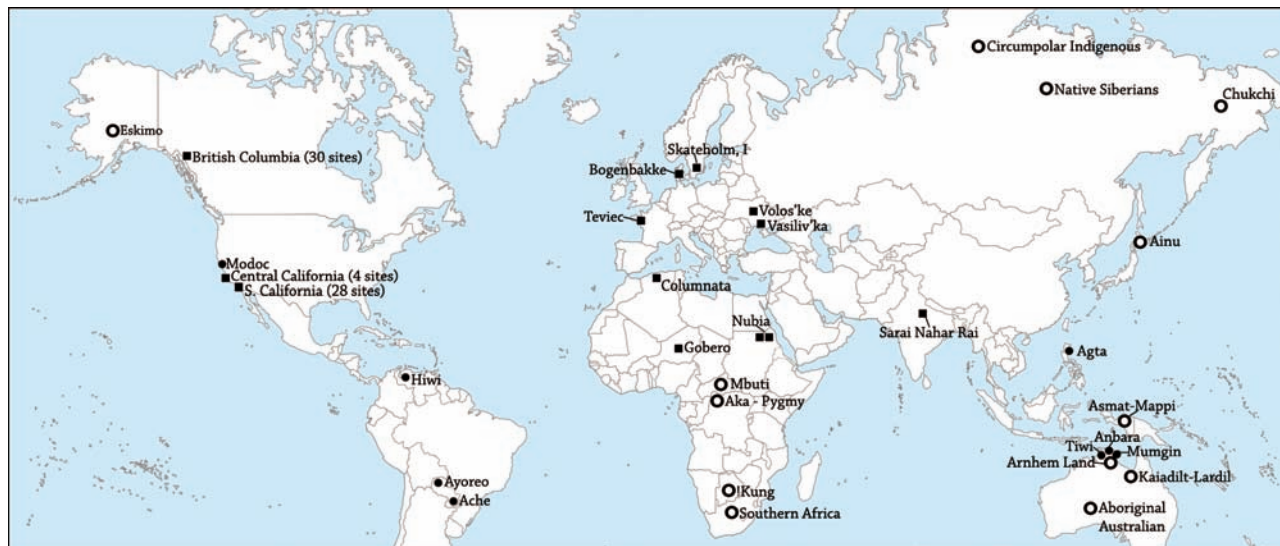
Circumpolar Indigenous
Native Siberians
Chukchi
Eskimo
British Columbia (30 sites)
Skateholm, I
Bogenbakke
Teviec
Volos'ke
Vasiliv'ka
Ainu
Modoc
Central California (4 sites)
S. California (28 sites)
Columnata
Nubia
Sarai Nahar Rai
Gobero
Agta
Hiwi
Mbuti
Aka - Pygmy
Asmat-Mappi
Anbara
Tiwi
Mumgin
Arnhem Land
Kaiadilt-Lardil
Ayoreo
Ache
!Kung
Southern Africa
Aboriginal Australian